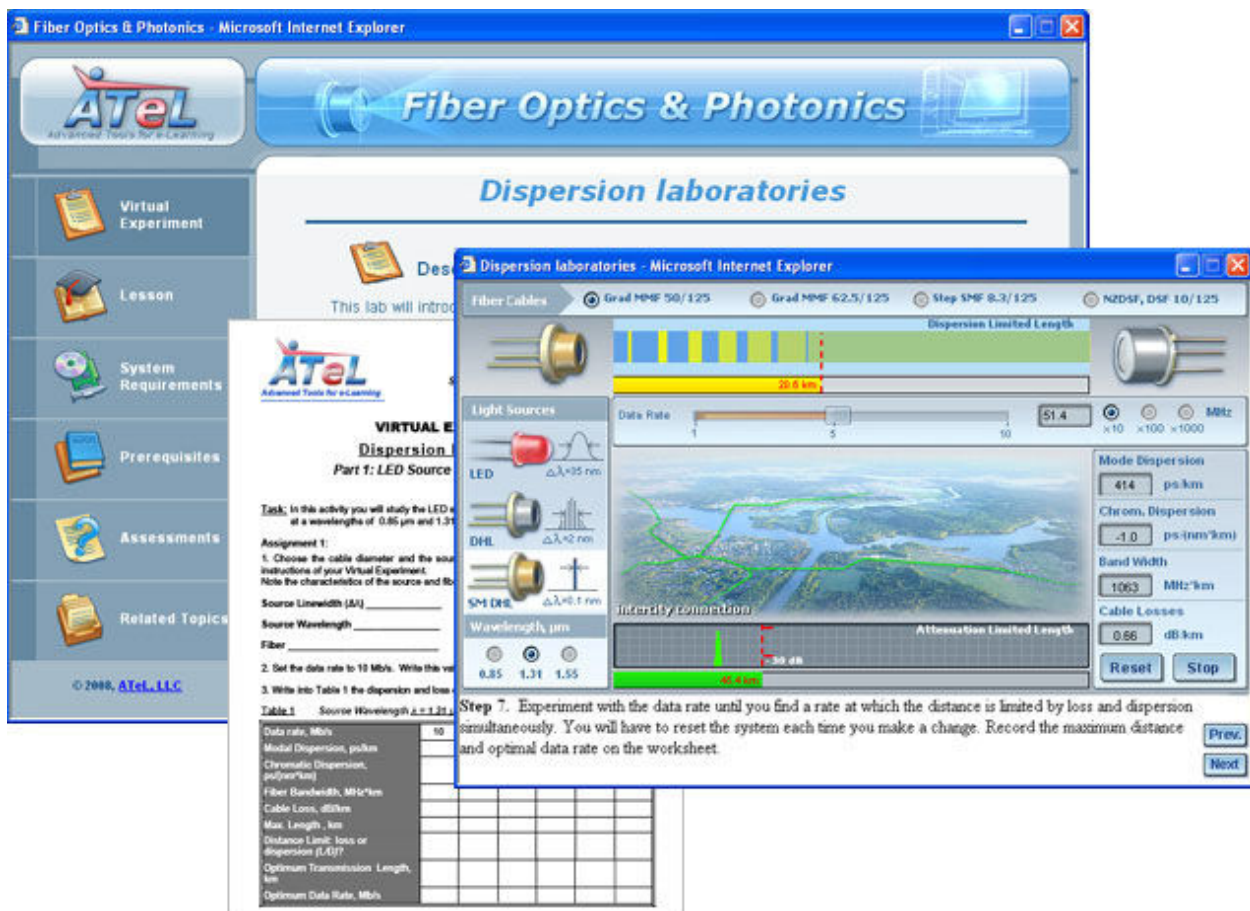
Fiber Optics & Photonics - Microsoft Internet Explorer

ATeL
Advanced Tools for e-Learning

Fiber Optics & Photonics

Virtual Experiment

Lesson

System Requirements

Prerequisites

Assessments

Related Topics

© 2008, ATeL, LLC

Dispersion laboratories

Desc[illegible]

This lab will introd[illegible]

ATeL
Advanced Tools for e-Learning

VIRTUAL E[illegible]
Dispersion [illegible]
Part 1: LED Source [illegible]

Task: In this activity you will study the LED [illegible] at a wavelengths of 0.85 μm and 1.31 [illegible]

Assignment 1:
1. Choose the cable diameter and the sou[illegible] instructions of your Virtual Experiment. Note the characteristics of the source and fib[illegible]

Source Linewidth (Δλ) ____________
Source Wavelength ____________
Fiber ____________

2. Set the data rate to 10 Mb/s. Write this va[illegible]

3. Write into Table 1 the dispersion and loss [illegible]

Table 1 Source Wavelength λ = 1.31 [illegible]

| Data rate, Mb/s | 10 | | | | | |
|---|---|---|---|---|---|---|
| Modal Dispersion, ps/km | | | | | | |
| Chromatic Dispersion, ps/(nm*km) | | | | | | |
| Fiber Bandwidth, MHz*km | | | | | | |
| Cable Loss, dB/km | | | | | | |
| Max. Length , km | | | | | | |
| Distance Limit: loss or dispersion (L/D)? | | | | | | |
| Optimum Transmission Length, km | | | | | | |
| Optimum Data Rate, Mb/s | | | | | | |

Dispersion laboratories - Microsoft Internet Explorer

Fiber Cables
Grad MMF 50/125
Grad MMF 62.5/125
Step SMF 8.3/125
NZDSF, DSF 10/125

Dispersion Limited Length
20.6 km

Light Sources
LED Δλ=35 nm
DHL Δλ=2 nm
SM DHL Δλ=0.1 nm

Data Rate
1 5 10
51.4
×10 ×100 ×1000
MHz

Intercity connection

Wavelength, μm
0.85 1.31 1.55

Attenuation Limited Length
-30 dB
45.4 km

Mode Dispersion
414 ps/km

Chrom. Dispersion
-1.0 ps/(nm*km)

Band Width
1063 MHz*km

Cable Losses
0.66 dB/km

Reset
Stop

Step 7. Experiment with the data rate until you find a rate at which the distance is limited by loss and dispersion simultaneously. You will have to reset the system each time you make a change. Record the maximum distance and optimal data rate on the worksheet.

Prev.
Next